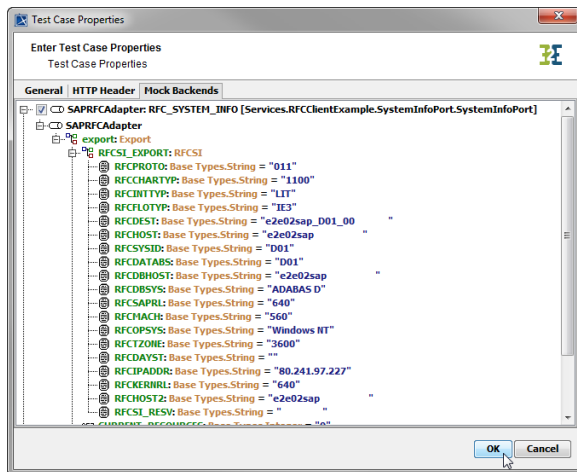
Test Case Properties

Enter Test Case Properties
Test Case Properties

General | HTTP Header | Mock Backends

SAPRFCAdapter: RFC_SYSTEM_INFO [Services.RFCClientExample.SystemInfoPort.SystemInfoPort]
SAPRFCAdapter
export: Export
RFCSI_EXPORT: RFCSI
RFCPROTO: Base Types.String = "011"
RFCCHARTYP: Base Types.String = "1100"
RFCINTTYP: Base Types.String = "LIT"
RFCFLOTYP: Base Types.String = "IE3"
RFCDEST: Base Types.String = "e2e02sap_D01_00 "
RFCHOST: Base Types.String = "e2e02sap "
RFCSYSID: Base Types.String = "D01"
RFCDATABS: Base Types.String = "D01"
RFCDBHOST: Base Types.String = "e2e02sap "
RFCDBSYS: Base Types.String = "ADABAS D"
RFCSAPRL: Base Types.String = "640"
RFCMACH: Base Types.String = "560"
RFCOPSYS: Base Types.String = "Windows NT"
RFCTZONE: Base Types.String = "3600"
RFCDAYST: Base Types.String = ""
RFCIPADDR: Base Types.String = "80.241.97.227"
RFCKERNRL: Base Types.String = "640"
RFCHOST2: Base Types.String = "e2e02sap "
RFCSI_RESV: Base Types.String = " "
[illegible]

OK | Cancel